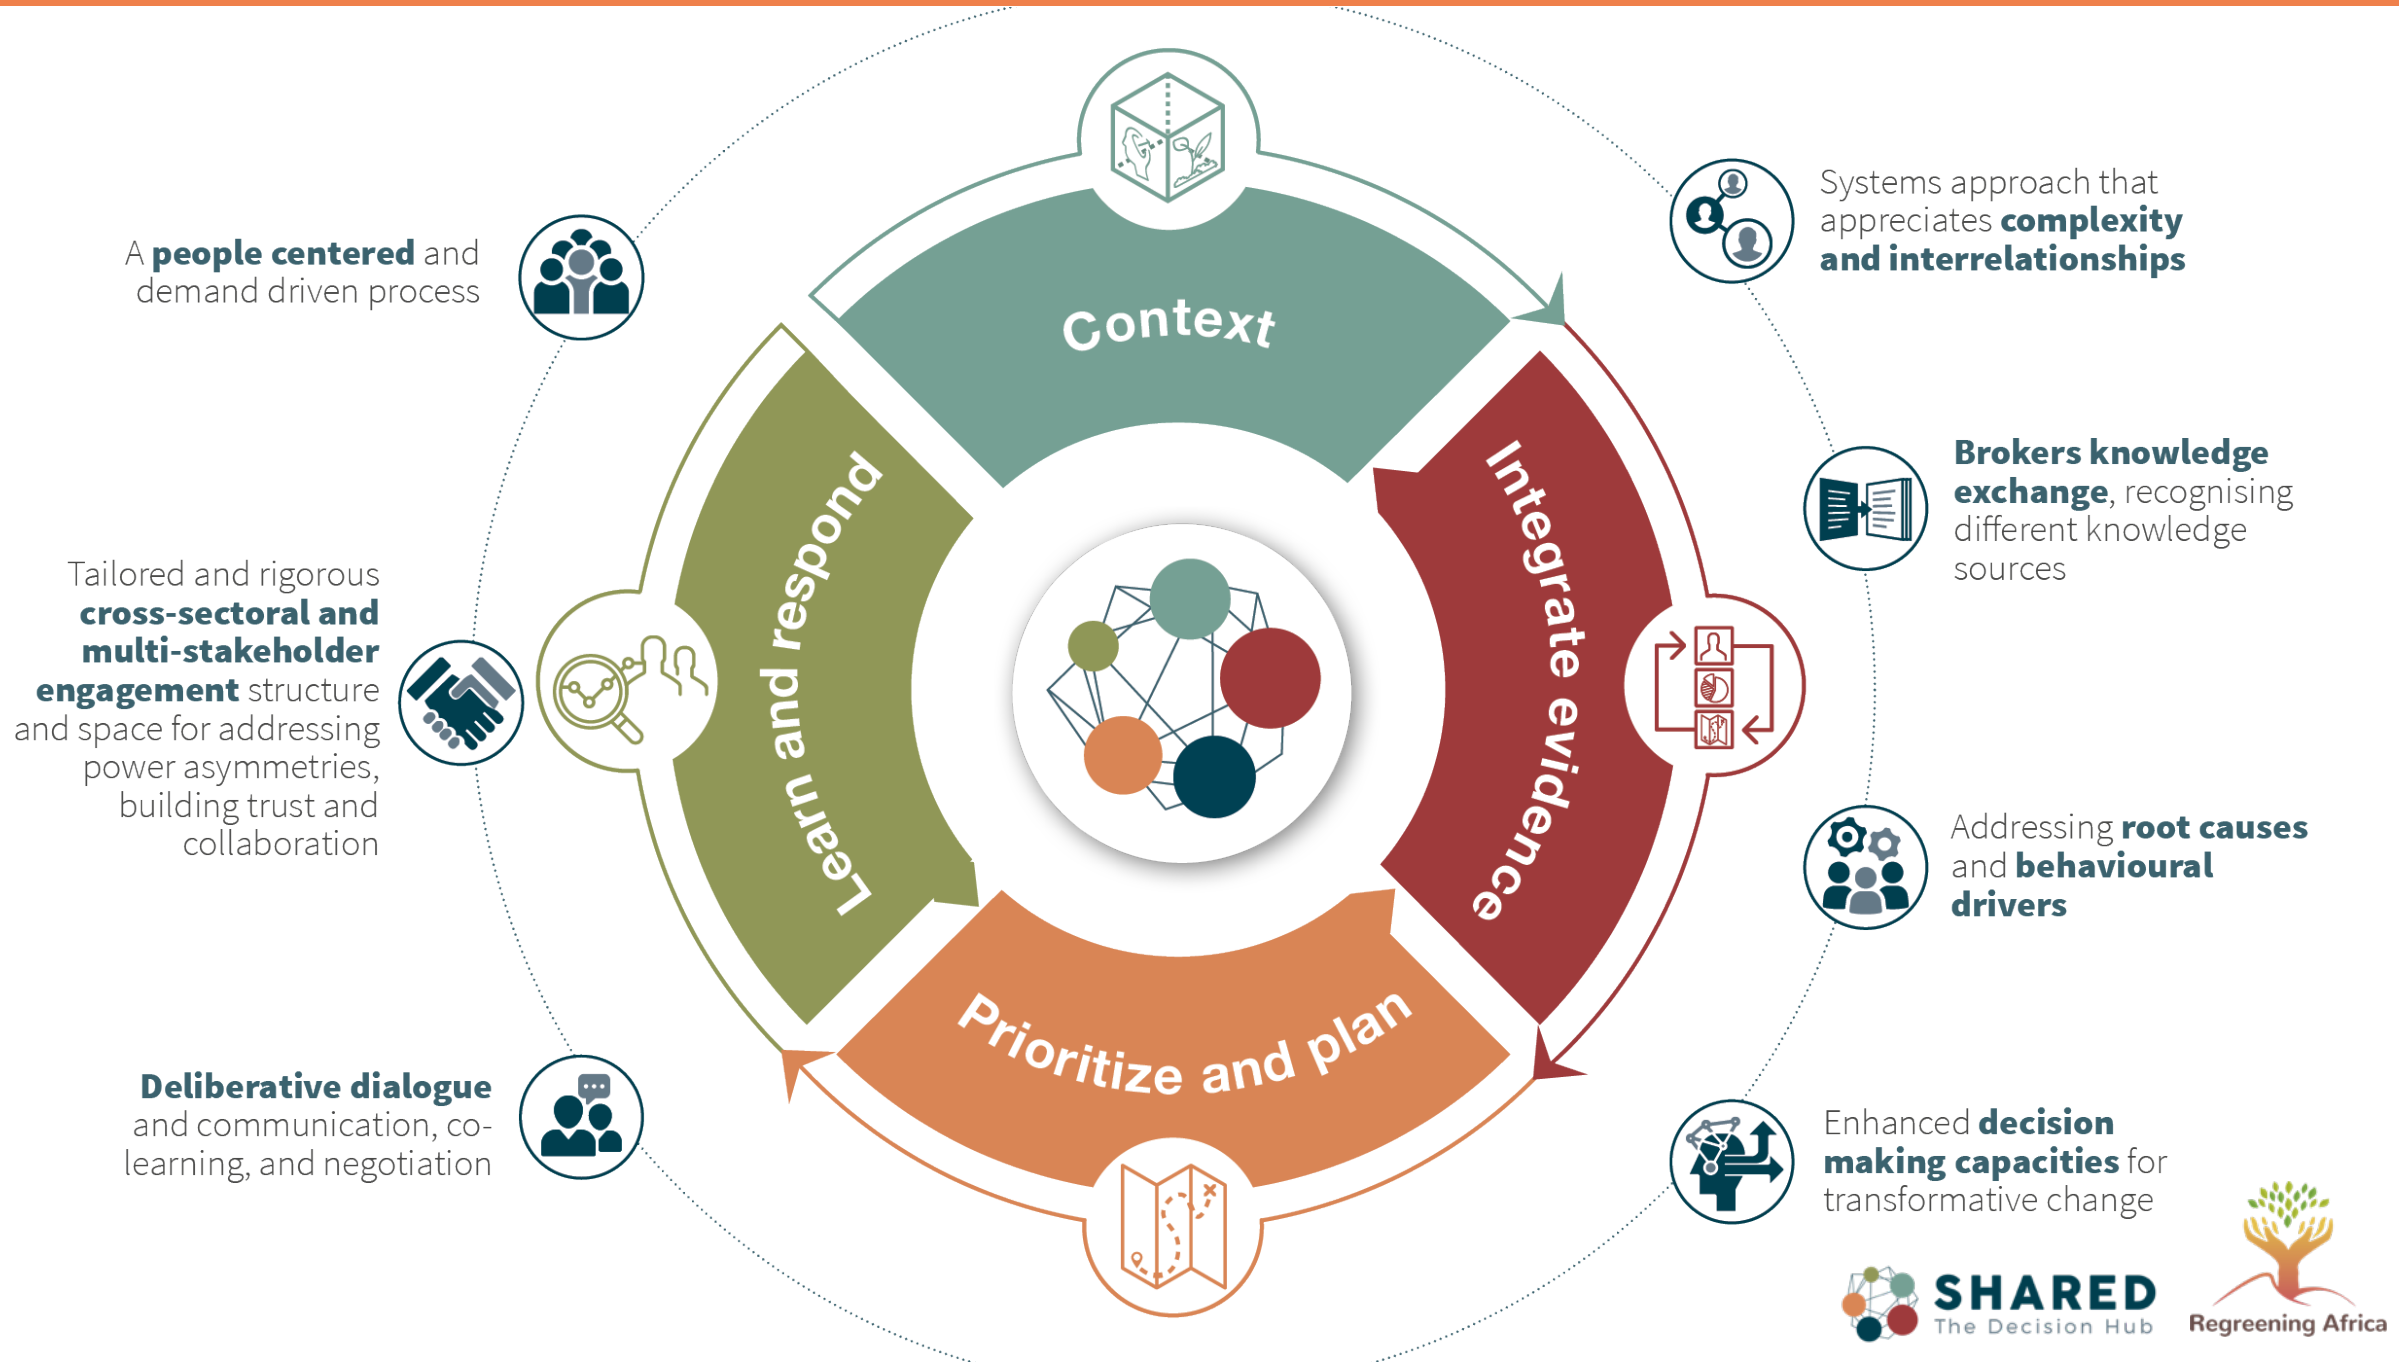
A **people centered** and demand driven process

Tailored and rigorous **cross-sectoral and multi-stakeholder engagement** structure and space for addressing power asymmetries, building trust and collaboration

**Deliberative dialogue** and communication, co-learning, and negotiation

Context

Integrate evidence

Prioritize and plan

Learn and respond

Systems approach that appreciates **complexity and interrelationships**

**Brokers knowledge exchange**, recognising different knowledge sources

Addressing **root causes** and **behavioural drivers**

Enhanced **decision making capacities** for transformative change

SHARED
The Decision Hub

Regreening Africa